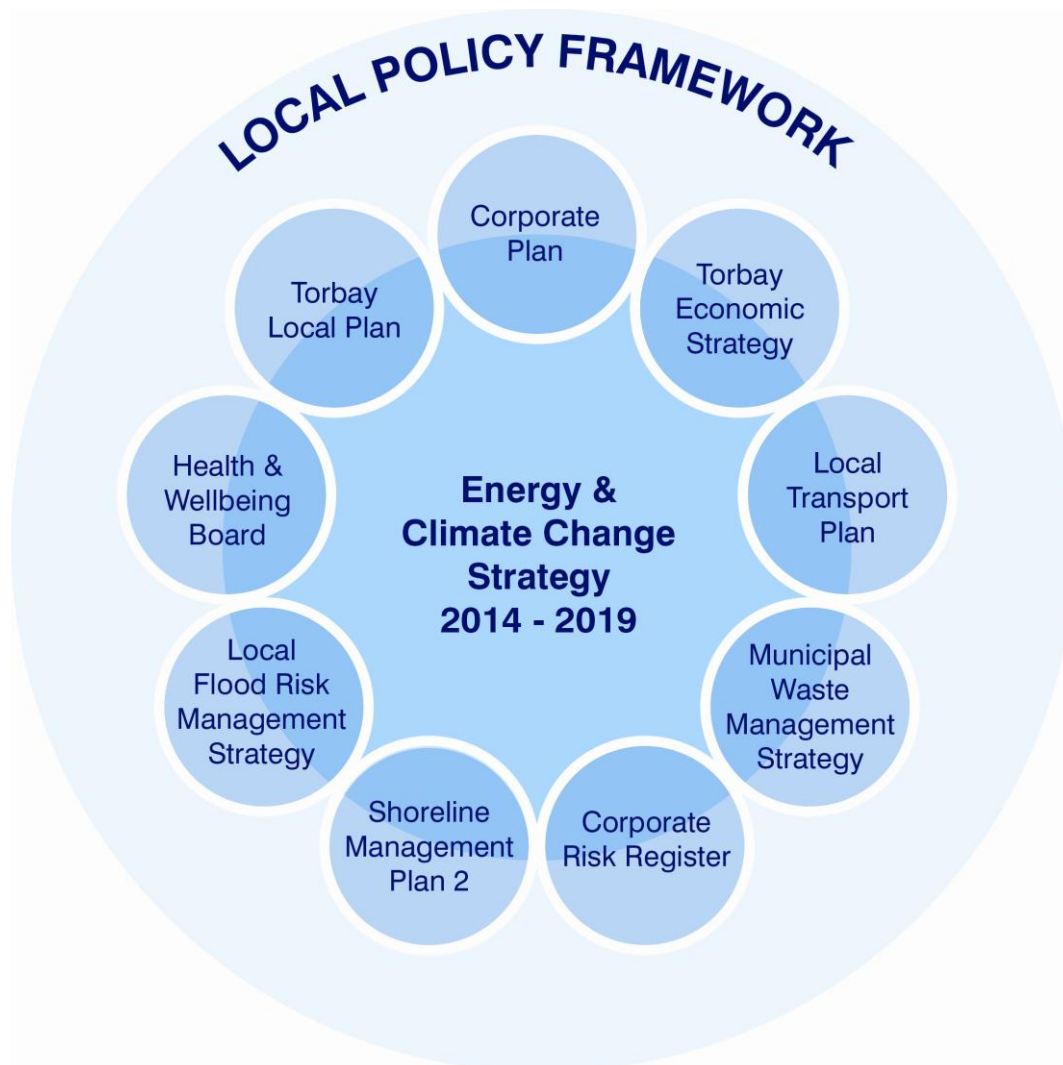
LOCAL POLICY FRAMEWORK

Corporate Plan

Torbay Economic Strategy

Local Transport Plan

Municipal Waste Management Strategy

Corporate Risk Register

Shoreline Management Plan 2

Local Flood Risk Management Strategy

Health & Wellbeing Board

Torbay Local Plan

Energy & Climate Change Strategy 2014 - 2019